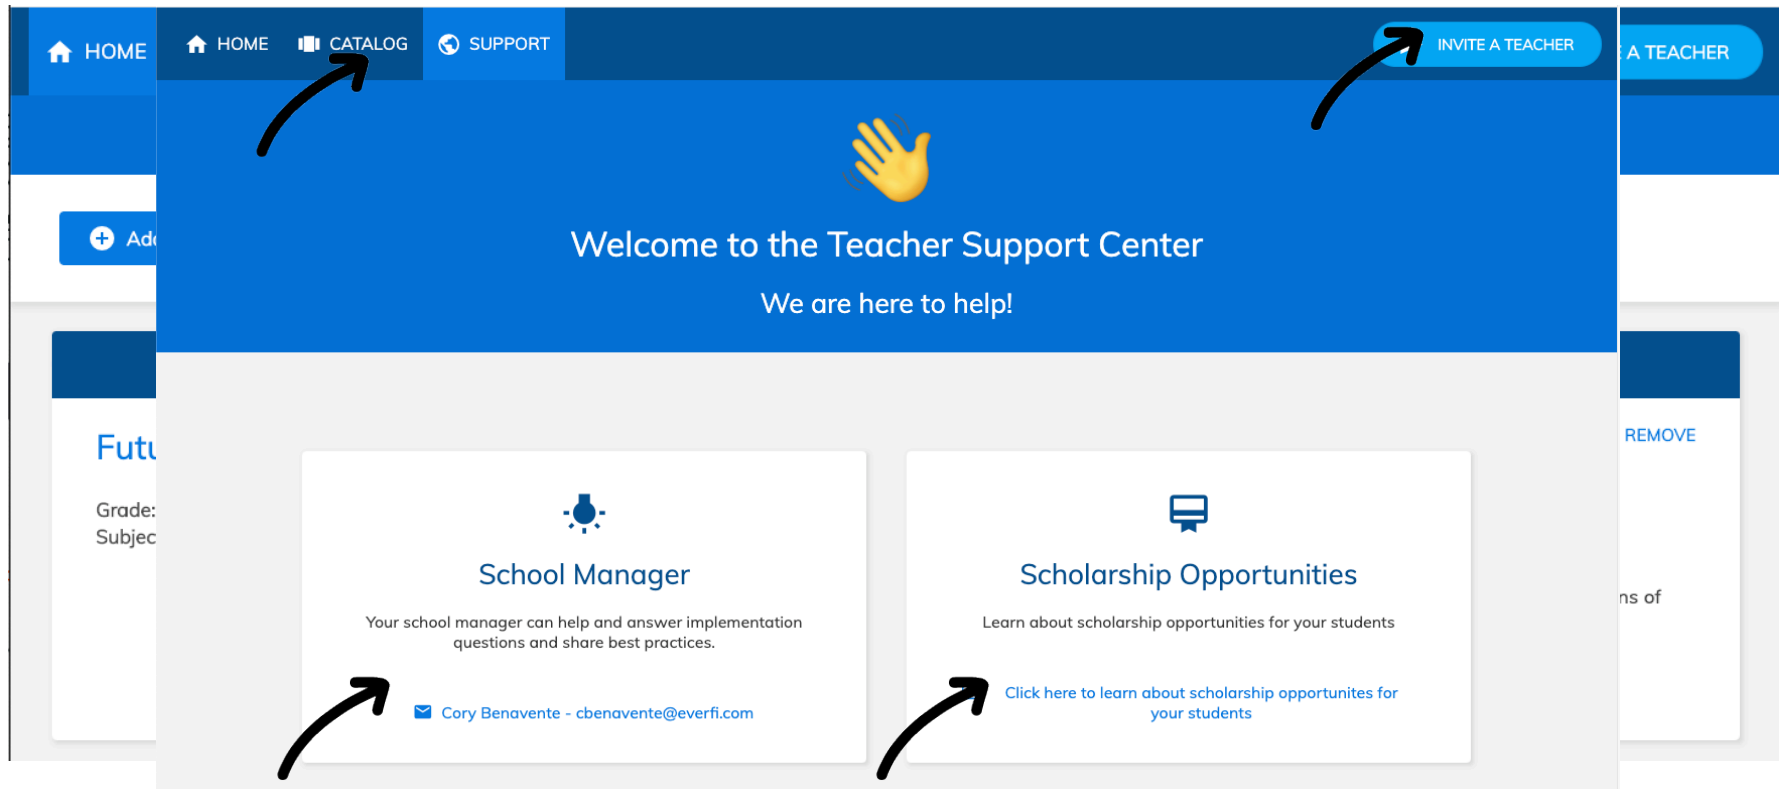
HOME

HOME CATALOG SUPPORT

INVITE A TEACHER

A TEACHER

Ad

Futu

Grade:
Subjec

REMOVE

ns of

Welcome to the Teacher Support Center

We are here to help!

School Manager

Your school manager can help and answer implementation questions and share best practices.

Cory Benavente - cbenavente@everfi.com

Scholarship Opportunities

Learn about scholarship opportunities for your students

Click here to learn about scholarship opportunites for your students